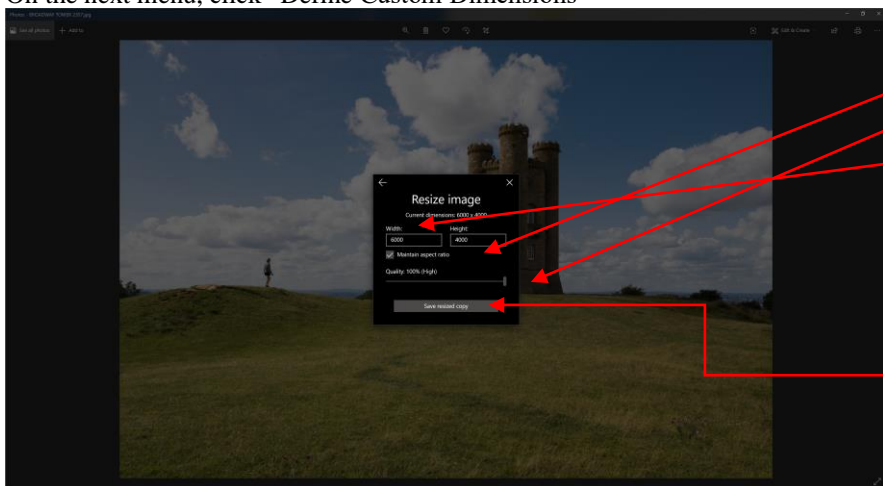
On the next menu, click "Define Custom Dimensions"

Photos - BROADWAY TOWER 2017.jpg

See all photos + Add to

Edit & Create

Resize image

Current dimensions: 6000 x 4000

Width:

6000

Height:

4000

Maintain aspect ratio

Quality: 100% (High)

Save resized copy